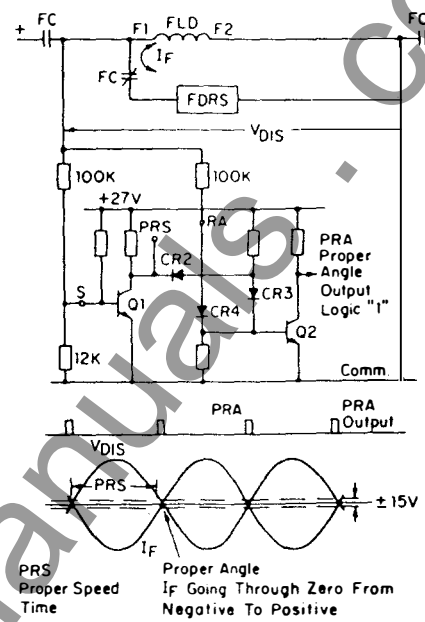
+ FC
F1 FLD F2
FC
$I_F$
FC
FDRS
$V_{DIS}$
100K
100K
+27V
PRS
RA
CR2
PRA Proper Angle Output Logic "1"
CR3
S
Q1
CR4
Q2
12K
Comm.
PRA
PRA Output
$V_{DIS}$
PRS
± 15V
$I_F$
PRS Proper Speed Time
Proper Angle
$I_F$ Going Through Zero From Negative To Positive